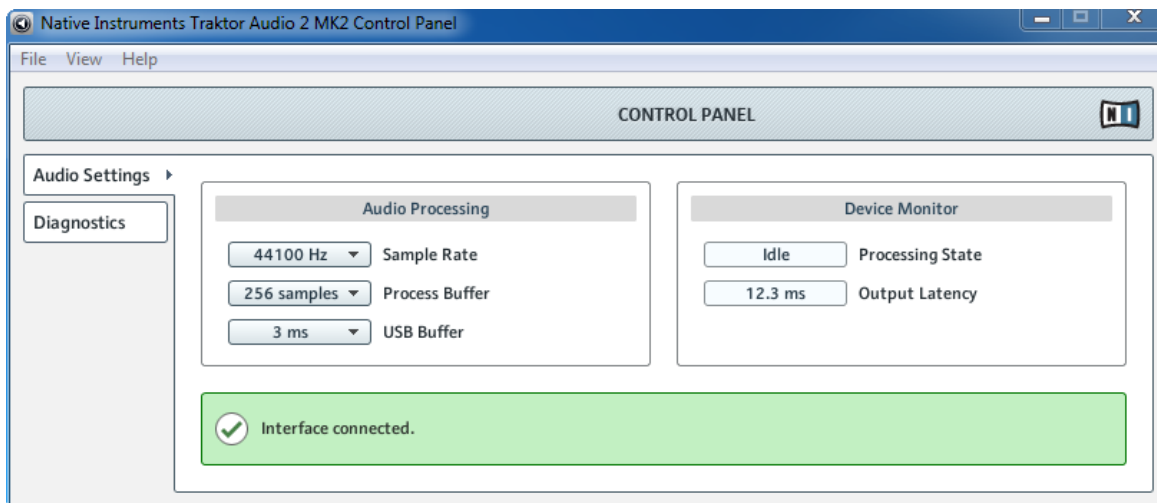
Native Instruments Traktor Audio 2 MK2 Control Panel

File View Help

CONTROL PANEL

NI

Audio Settings

Diagnostics

Audio Processing

44100 Hz Sample Rate

256 samples Process Buffer

3 ms USB Buffer

Device Monitor

Idle Processing State

12.3 ms Output Latency

Interface connected.